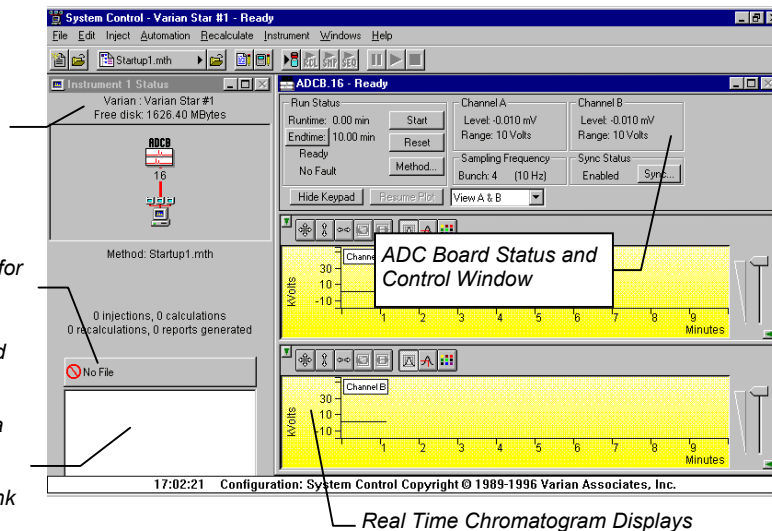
System Control - Varian Star #1 - Ready

File Edit Inject Automation Recalculate Instrument Windows Help

Startup1.mth

Instrument 1 Status

Varian : Varian Star #1
Free disk: 1626.40 MBytes

ADCB

16

Method: Startup1.mth

0 injections, 0 calculations
0 recalculations, 0 reports generated

No File

ADCB.16 - Ready

Run Status
Runtime: 0.00 min
Endtime: 10.00 min
Ready
No Fault

Start
Reset
Method...

Channel A
Level: -0.010 mV
Range: 10 Volts

Channel B
Level: -0.010 mV
Range: 10 Volts

Sampling Frequency
Bunch: 4 (10 Hz)

Sync Status
Enabled
Sync...

Hide Keypad
Resume Plot
View A & B

ADC Board Status and Control Window

Channel A

kVolts
30
10
-10

1 2 3 4 5 6 7 8 9
Minutes

Channel B

kVolts
30
10
-10

1 2 3 4 5 6 7 8 9
Minutes

17:02:21 Configuration: System Control Copyright © 1989-1996 Varian Associates, Inc.

for

d

n

nk

Real Time Chromatogram Displays